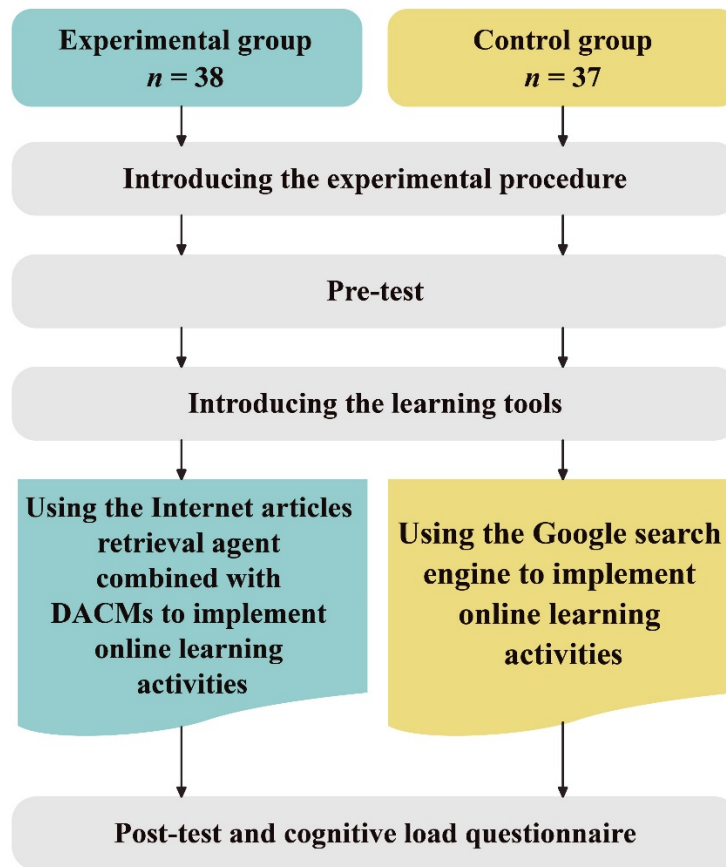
Experimental group
$n = 38$

Control group
$n = 37$

Introducing the experimental procedure

Pre-test

Introducing the learning tools

Using the Internet articles retrieval agent combined with DACMs to implement online learning activities

Using the Google search engine to implement online learning activities

Post-test and cognitive load questionnaire